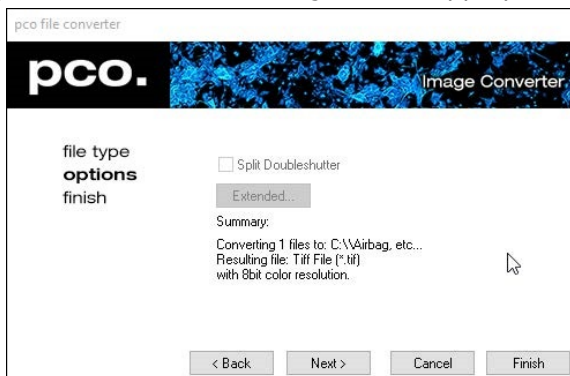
pco file converter

pco.

Image Converter

file type
options
finish

Split Doubleshutter

Extended...

Summary:

Converting 1 files to: C:\\Airbag, etc...
Resulting file: Tiff File (*.tif)
with 8bit color resolution.

< Back

Next >

Cancel

Finish